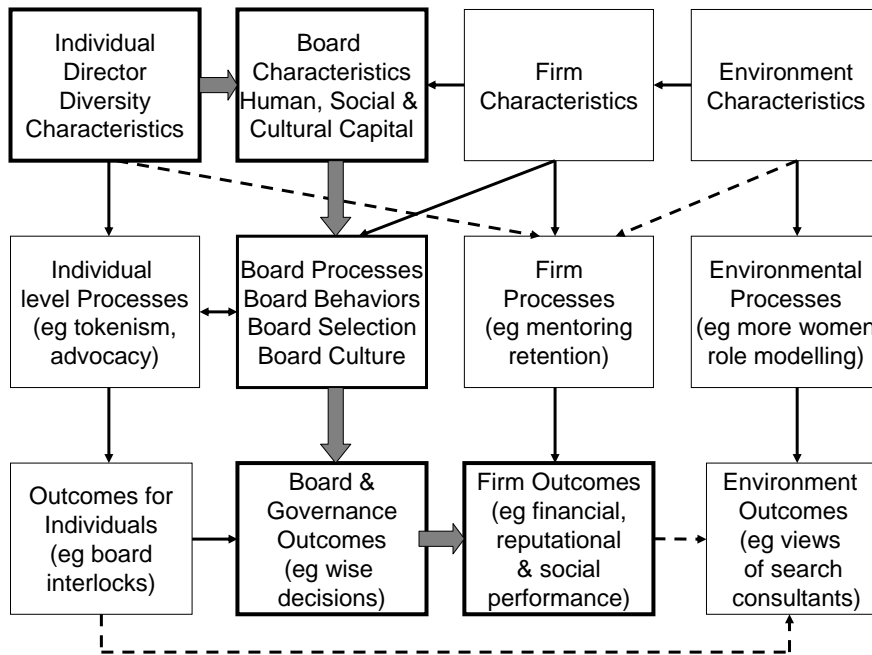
Individual Director Diversity Characteristics

Board Characteristics Human, Social & Cultural Capital

Firm Characteristics

Environment Characteristics

Individual level Processes (eg tokenism, advocacy)

Board Processes Board Behaviors Board Selection Board Culture

Firm Processes (eg mentoring retention)

Environmental Processes (eg more women role modelling)

Outcomes for Individuals (eg board interlocks)

Board & Governance Outcomes (eg wise decisions)

Firm Outcomes (eg financial, reputational & social performance)

Environment Outcomes (eg views of search consultants)